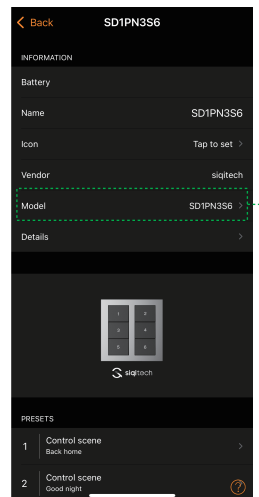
Back SD1PN3S6

INFORMATION

Battery

Name SD1PN3S6

Icon Tap to set >

Vendor siqitech

Model SD1PN3S6 >

Details >

1 2
3 4
5 6

siqitech

PRESETS

1 Control scene
Back home >

2 Control scene
Good night

?